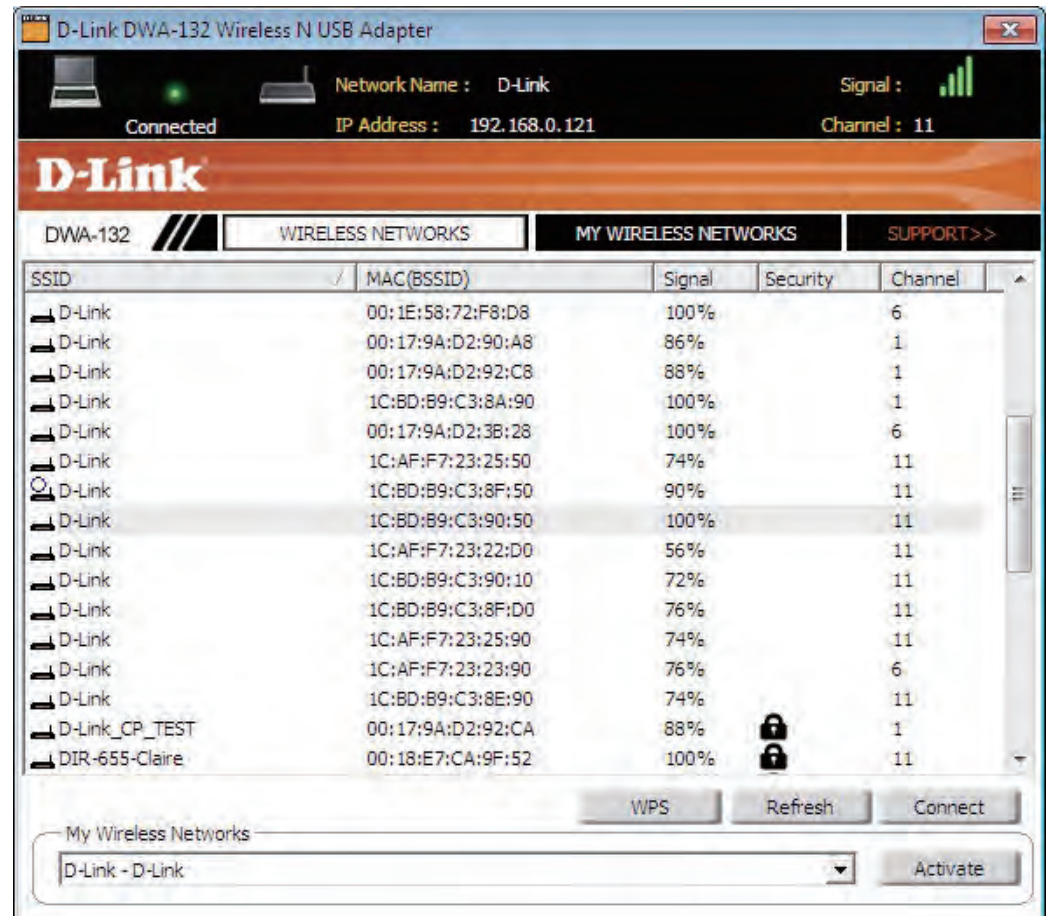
D-Link DWA-132 Wireless N USB Adapter

Connected

Network Name : D-Link

IP Address : 192.168.0.121

Signal :

Channel : 11

D-Link

DWA-132

WIRELESS NETWORKS

MY WIRELESS NETWORKS

SUPPORT>>

| SSID | MAC(BSSID) | Signal | Security | Channel |
|---|---|---|---|---|
| D-Link | 00:1E:58:72:F8:D8 | 100% | | 6 |
| D-Link | 00:17:9A:D2:90:A8 | 86% | | 1 |
| D-Link | 00:17:9A:D2:92:C8 | 88% | | 1 |
| D-Link | 1C:BD:B9:C3:8A:90 | 100% | | 1 |
| D-Link | 00:17:9A:D2:3B:28 | 100% | | 6 |
| D-Link | 1C:AF:F7:23:25:50 | 74% | | 11 |
| D-Link | 1C:BD:B9:C3:8F:50 | 90% | | 11 |
| D-Link | 1C:BD:B9:C3:90:50 | 100% | | 11 |
| D-Link | 1C:AF:F7:23:22:D0 | 56% | | 11 |
| D-Link | 1C:BD:B9:C3:90:10 | 72% | | 11 |
| D-Link | 1C:BD:B9:C3:8F:D0 | 76% | | 11 |
| D-Link | 1C:AF:F7:23:25:90 | 74% | | 11 |
| D-Link | 1C:AF:F7:23:23:90 | 76% | | 6 |
| D-Link | 1C:BD:B9:C3:8E:90 | 74% | | 11 |
| D-Link_CP_TEST | 00:17:9A:D2:92:CA | 88% | | 1 |
| DIR-655-Claire | 00:18:E7:CA:9F:52 | 100% | | 11 |

WPS

Refresh

Connect

My Wireless Networks

D-Link - D-Link

Activate